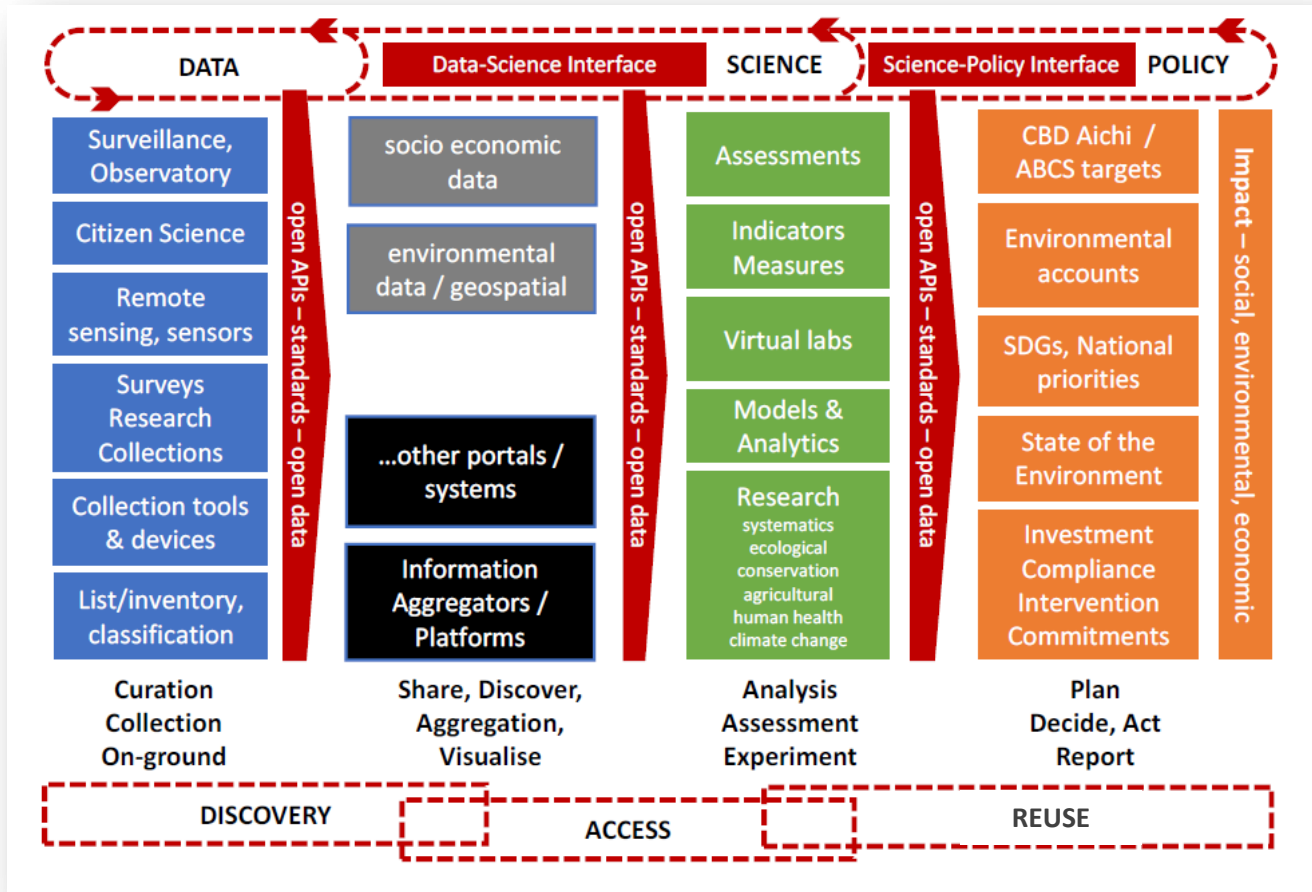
DATA

Data-Science Interface

SCIENCE

Science-Policy Interface

POLICY

Surveillance, Observatory

Citizen Science

Remote sensing, sensors

Surveys Research Collections

Collection tools & devices

List/inventory, classification

open APIs – standards – open data

socio economic data

environmental data / geospatial

...other portals / systems

Information Aggregators / Platforms

open APIs – standards – open data

Assessments

Indicators Measures

Virtual labs

Models & Analytics

Research
systematics
ecological
conservation
agricultural
human health
climate change

open APIs – standards – open data

CBD Aichi / ABCS targets

Environmental accounts

SDGs, National priorities

State of the Environment

Investment Compliance Intervention Commitments

Impact – social, environmental, economic

Curation Collection On-ground

Share, Discover, Aggregation, Visualise

Analysis Assessment Experiment

Plan Decide, Act Report

DISCOVERY

ACCESS

REUSE